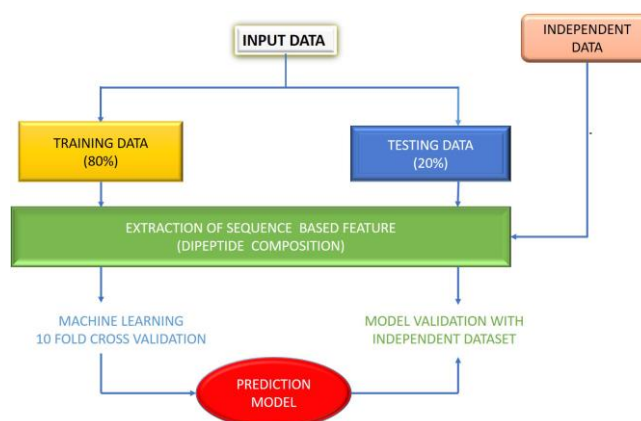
INPUT DATA

INDEPENDENT DATA

TRAINING DATA (80%)

TESTING DATA (20%)

EXTRACTION OF SEQUENCE BASED FEATURE (DIPEPTIDE COMPOSITION)

MACHINE LEARNING 10 FOLD CROSS VALIDATION

MODEL VALIDATION WITH INDEPENDENT DATASET

PREDICTION MODEL